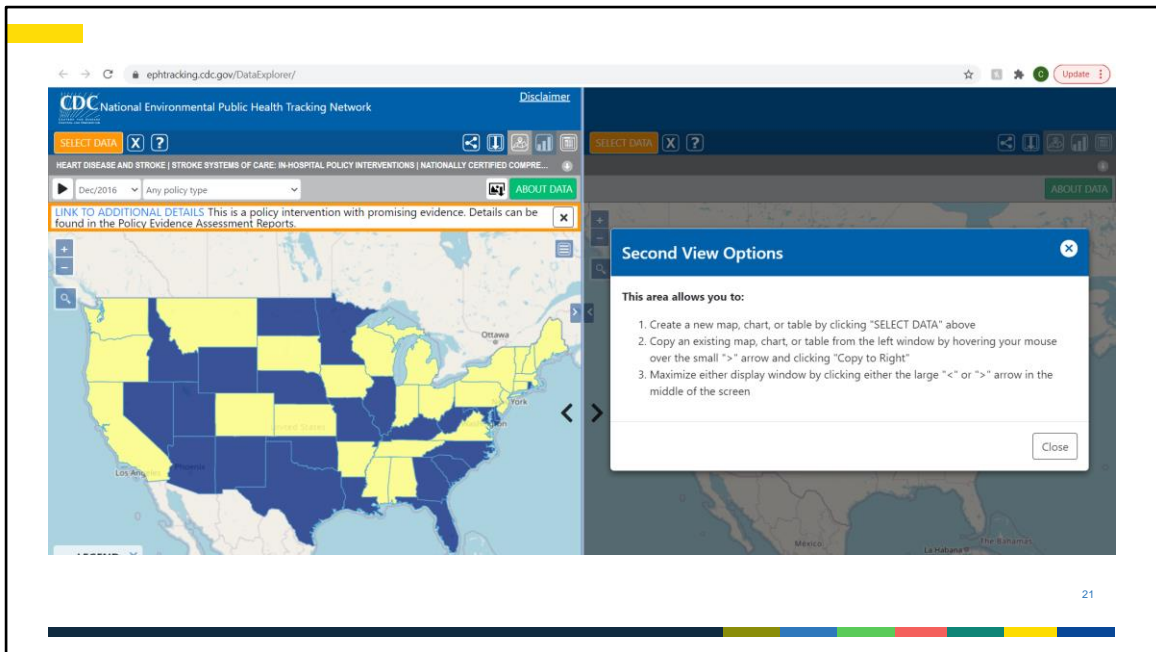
ephtracking.cdc.gov/DataExplorer/

Update

CDC National Environmental Public Health Tracking Network

Disclaimer

SELECT DATA

HEART DISEASE AND STROKE | STROKE SYSTEMS OF CARE: IN-HOSPITAL POLICY INTERVENTIONS | NATIONALLY CERTIFIED COMPRE...

Dec/2016

Any policy type

ABOUT DATA

LINK TO ADDITIONAL DETAILS This is a policy intervention with promising evidence. Details can be found in the Policy Evidence Assessment Reports.

Ottawa

York

United States

Los Angeles

SELECT DATA

ABOUT DATA

Second View Options

This area allows you to:

1. Create a new map, chart, or table by clicking "SELECT DATA" above
2. Copy an existing map, chart, or table from the left window by hovering your mouse over the small ">" arrow and clicking "Copy to Right"
3. Maximize either display window by clicking either the large "<" or ">" arrow in the middle of the screen

Close

México

The Bahamas

La Habana

21